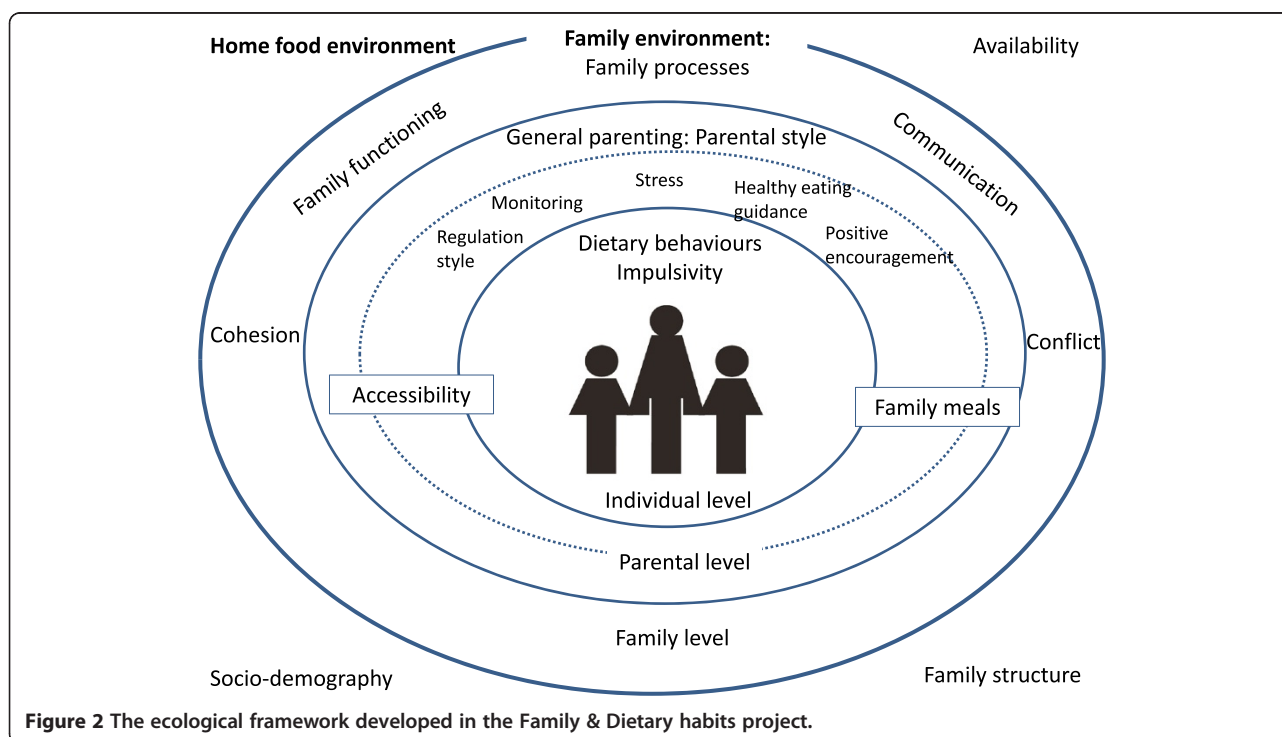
Home food environment

Family environment:
Family processes

Availability

Family functioning

General parenting: Parental style

Communication

Stress

Monitoring

Healthy eating guidance

Regulation style

Dietary behaviours
Impulsivity

Positive encouragement

Cohesion

Conflict

Accessibility

Family meals

Individual level

Parental level

Family level

Socio-demography

Family structure

**Figure 2 The ecological framework developed in the Family & Dietary habits project.**